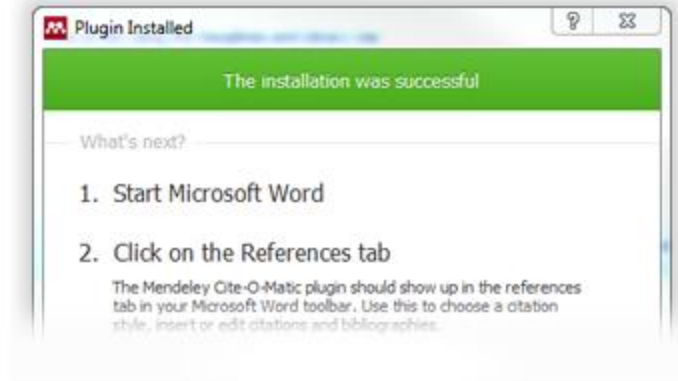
Plugin Installed

?

The installation was successful

What's next?

1. Start Microsoft Word

2. Click on the References tab

The Mendeley Cite-O-Matic plugin should show up in the references tab in your Microsoft Word toolbar. Use this to choose a citation style, insert or edit citations and bibliographies.